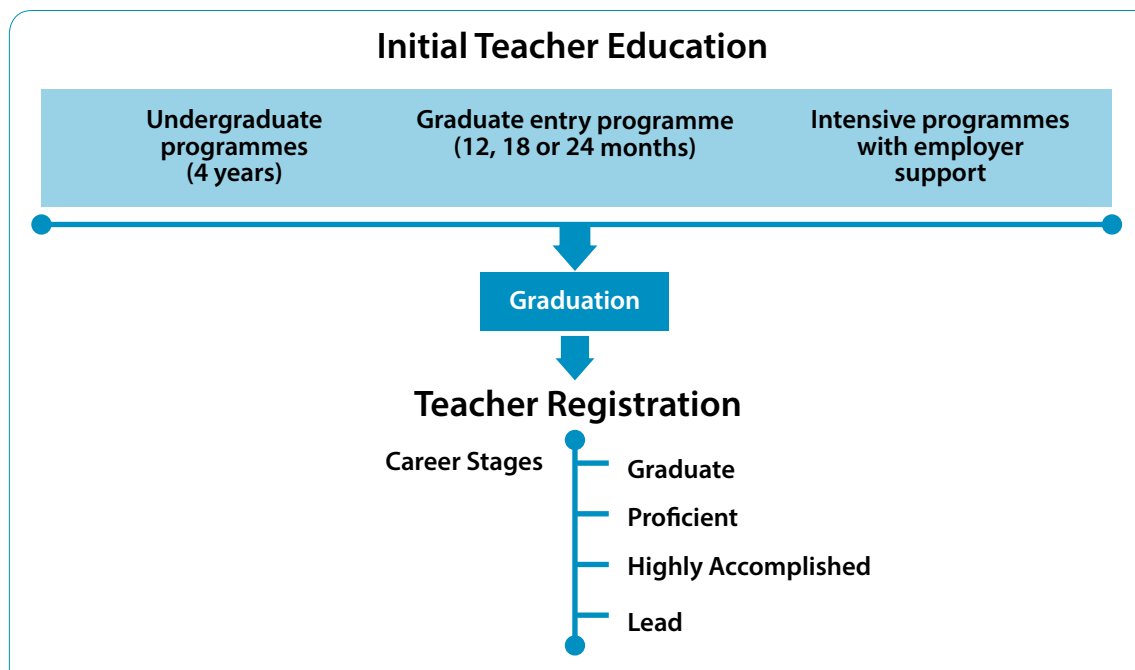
Initial Teacher Education

Undergraduate programmes (4 years)

Graduate entry programme (12, 18 or 24 months)

Intensive programmes with employer support

Graduation

Teacher Registration

Career Stages

Graduate

Proficient

Highly Accomplished

Lead